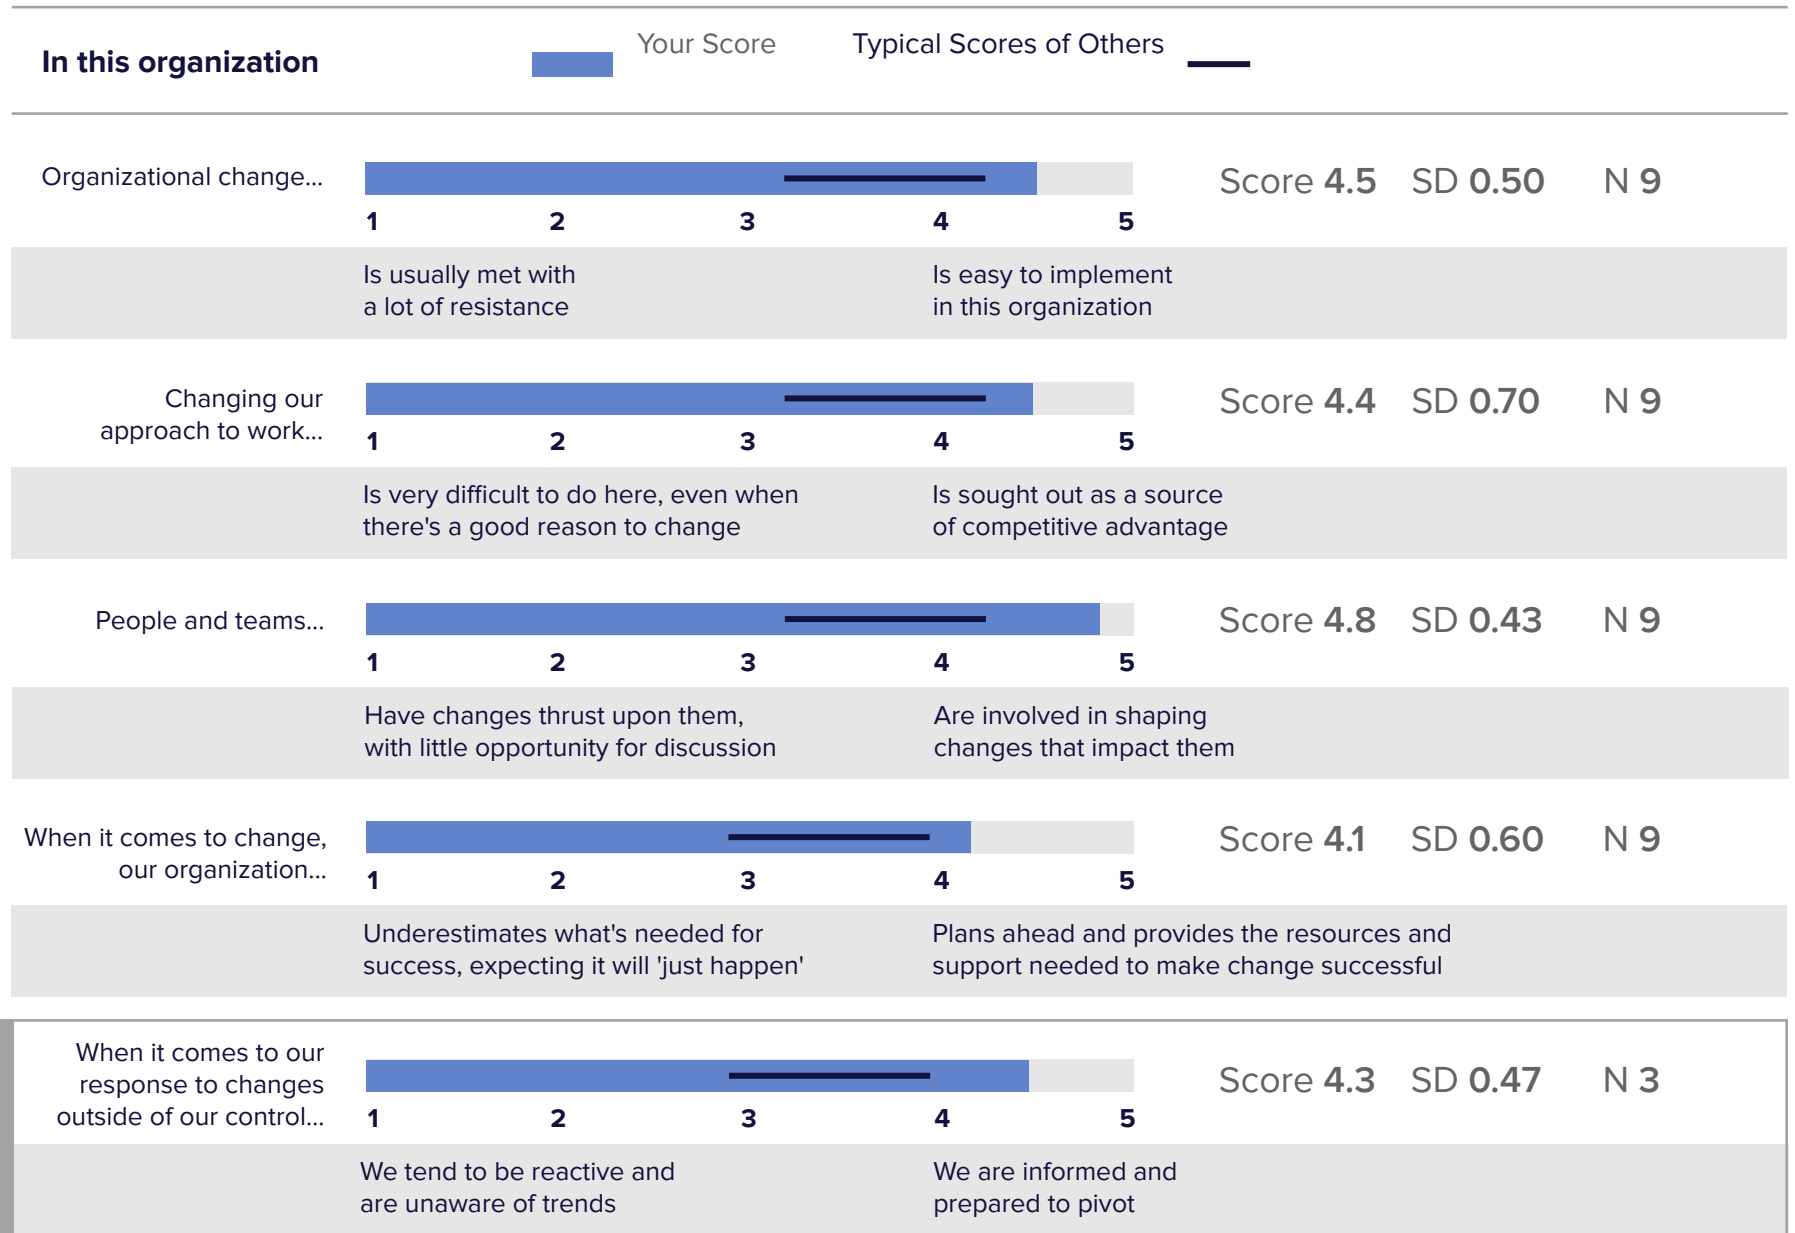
In this organization

Your Score

Typical Scores of Others

Organizational change...

1 2 3 4 5

Score 4.5 SD 0.50 N 9

Is usually met with a lot of resistance

Is easy to implement in this organization

Changing our approach to work...

1 2 3 4 5

Score 4.4 SD 0.70 N 9

Is very difficult to do here, even when there's a good reason to change

Is sought out as a source of competitive advantage

People and teams...

1 2 3 4 5

Score 4.8 SD 0.43 N 9

Have changes thrust upon them, with little opportunity for discussion

Are involved in shaping changes that impact them

When it comes to change, our organization...

1 2 3 4 5

Score 4.1 SD 0.60 N 9

Underestimates what's needed for success, expecting it will 'just happen'

Plans ahead and provides the resources and support needed to make change successful

When it comes to our response to changes outside of our control...

1 2 3 4 5

Score 4.3 SD 0.47 N 3

We tend to be reactive and are unaware of trends

We are informed and prepared to pivot